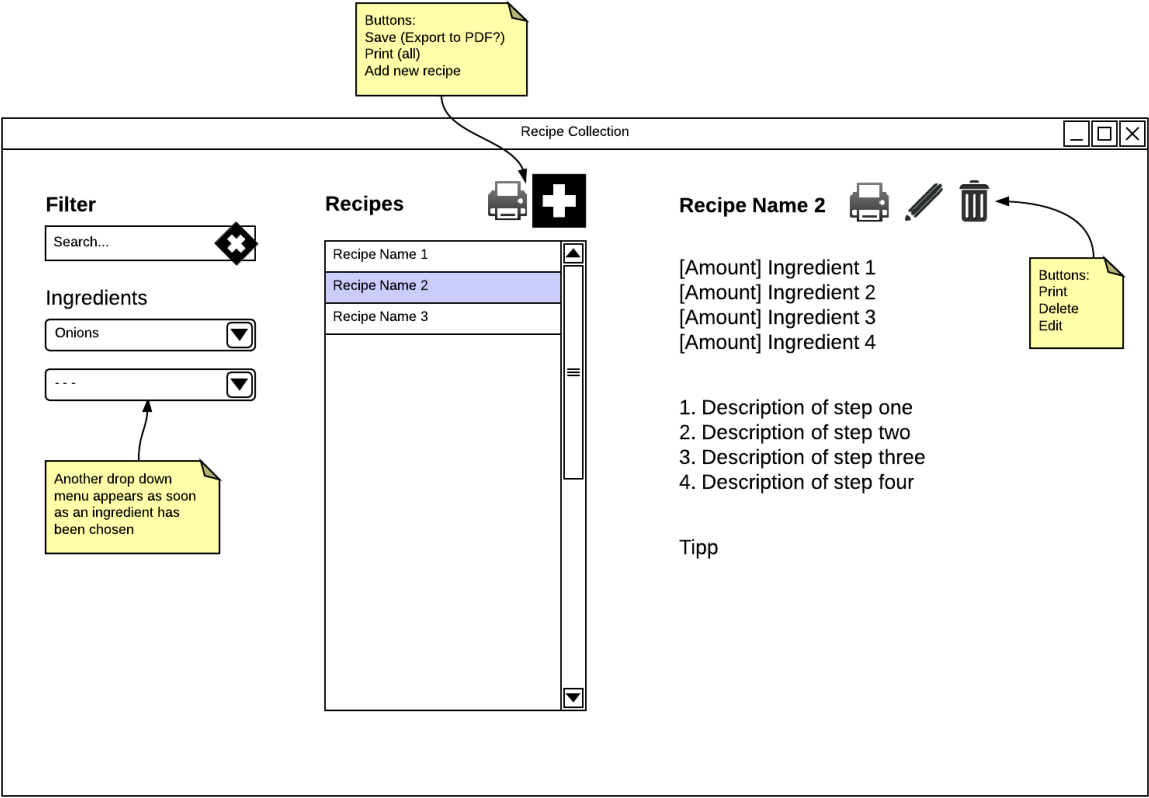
Buttons:
Save (Export to PDF?)
Print (all)
Add new recipe

Recipe Collection

Filter

Search...

Ingredients

Onions

- - -

Another drop down menu appears as soon as an ingredient has been chosen

Recipes

Recipe Name 1
Recipe Name 2
Recipe Name 3

Recipe Name 2

Buttons:
Print
Delete
Edit

[Amount] Ingredient 1
[Amount] Ingredient 2
[Amount] Ingredient 3
[Amount] Ingredient 4

1. Description of step one
2. Description of step two
3. Description of step three
4. Description of step four

Tipp